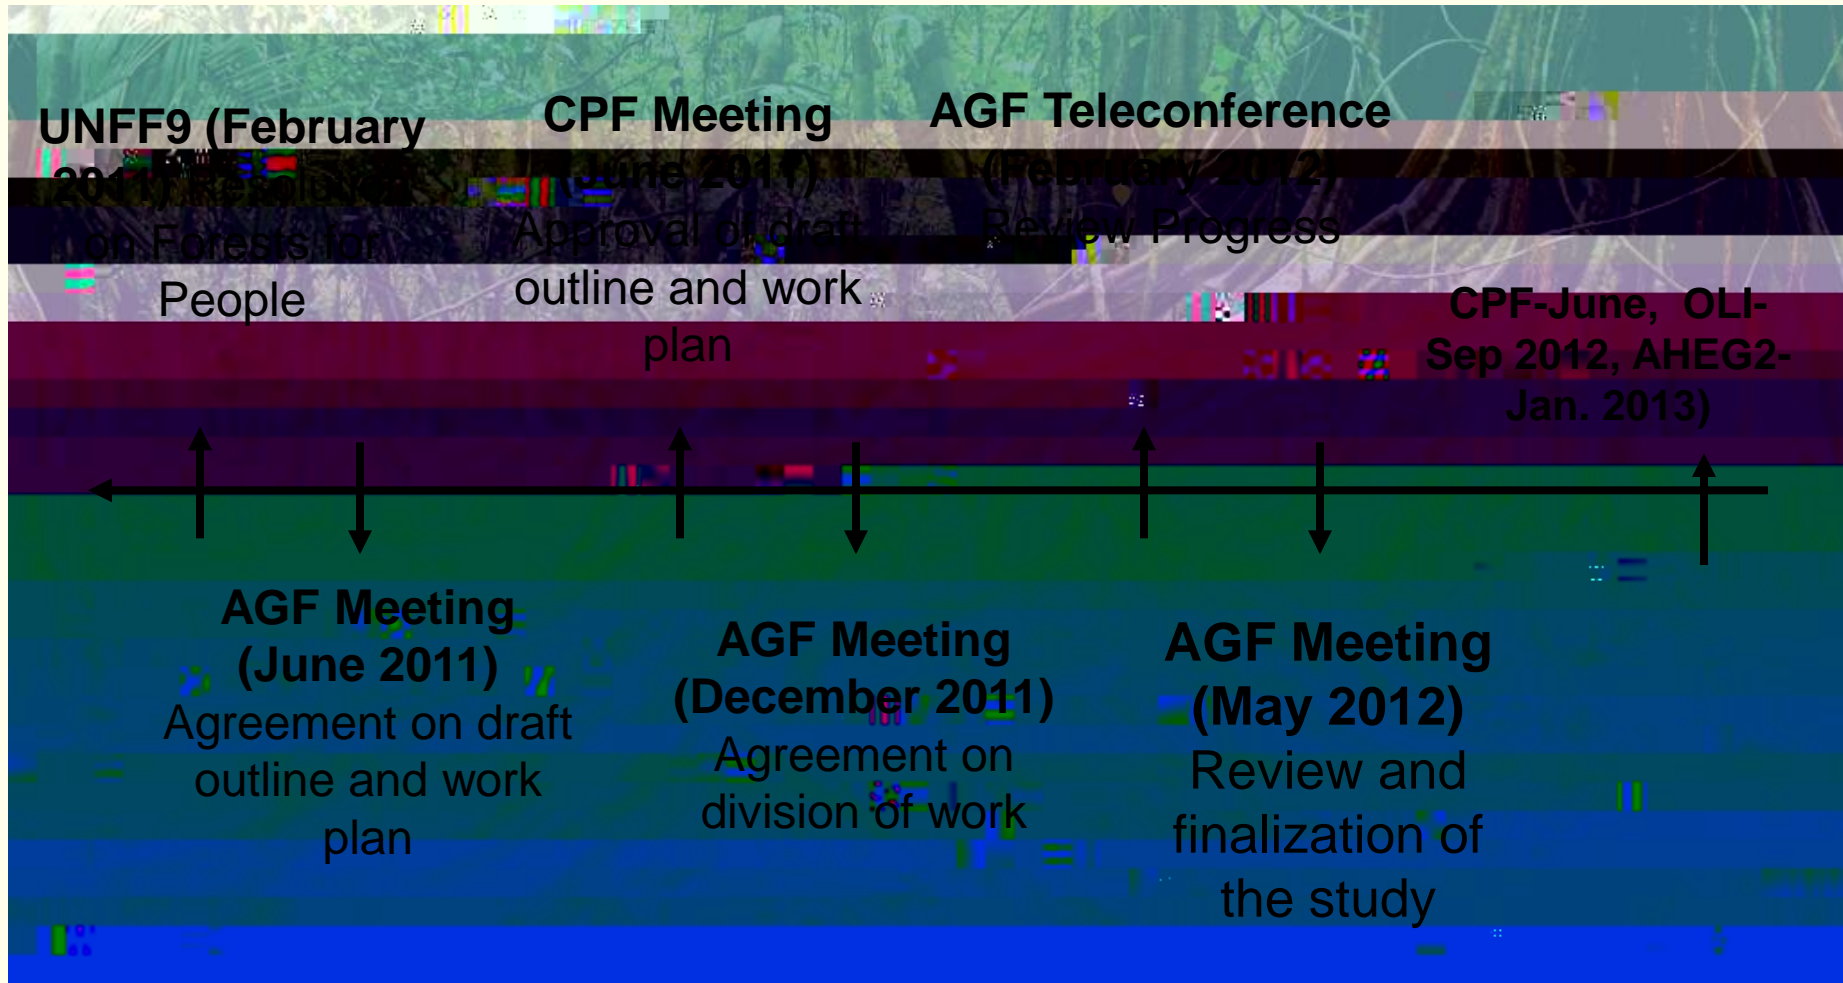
UNFF9 (February 2011) Resolution on Forests for People

CPF Meeting (June 2011) Approval of draft outline and work plan

AGF Teleconference (February 2012) Review Progress

CPF-June, OLI-Sep 2012, AHEG2-Jan. 2013)

AGF Meeting (June 2011) Agreement on draft outline and work plan

AGF Meeting (December 2011) Agreement on division of work

AGF Meeting (May 2012) Review and finalization of the study